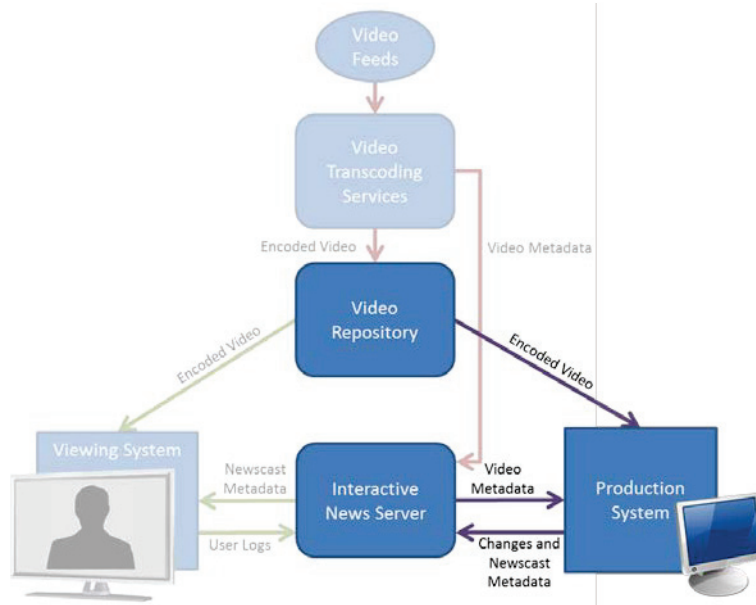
Video Feeds

Video Transcoding Services

Encoded Video

Video Metadata

Video Repository

Encoded Video

Encoded Video

Viewing System

Newscast Metadata

Interactive News Server

Video Metadata

Production System

User Logs

Changes and Newscast Metadata